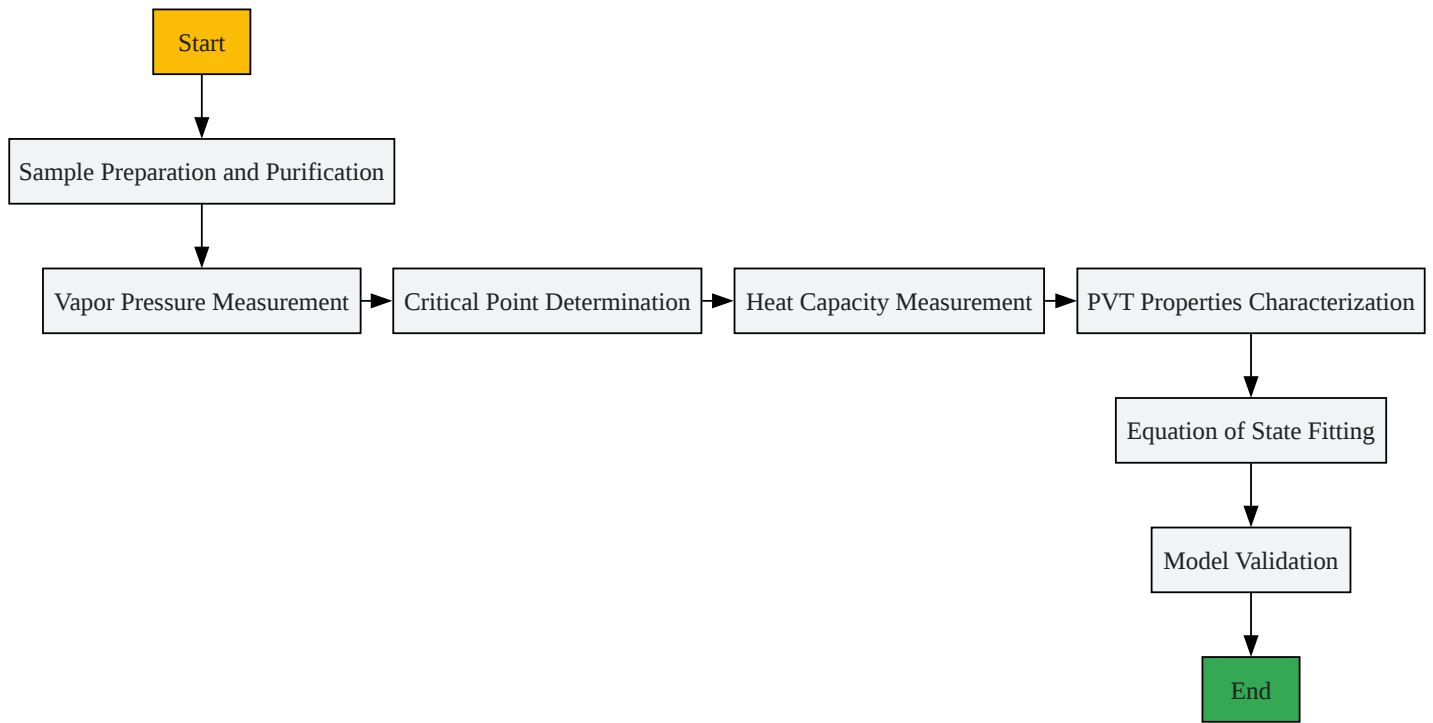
Start

Sample Preparation and Purification

Vapor Pressure Measurement

Critical Point Determination

Heat Capacity Measurement

PVT Properties Characterization

Equation of State Fitting

Model Validation

End